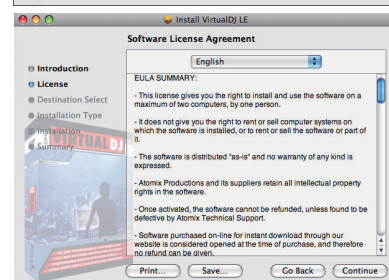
Install VirtualDJ LE

Software License Agreement

English

Introduction
License
Destination Select
Installation Type
Installation
Summary

EULA SUMMARY:

- This license gives you the right to install and use the software on a maximum of two computers, by one person.

- It does not give you the right to rent or sell computer systems on which the software is installed, or to rent or sell the software or part of it.

- The software is distributed "as-is" and no warranty of any kind is expressed.

- Atomix Productions and its suppliers retain all intellectual property rights in the software.

- Once activated, the software cannot be refunded, unless found to be defective by Atomix Technical Support.

- Software purchased on-line for instant download through our website is considered opened at the time of purchase, and therefore no refund can be given.

Print...
Save...
Go Back
Continue